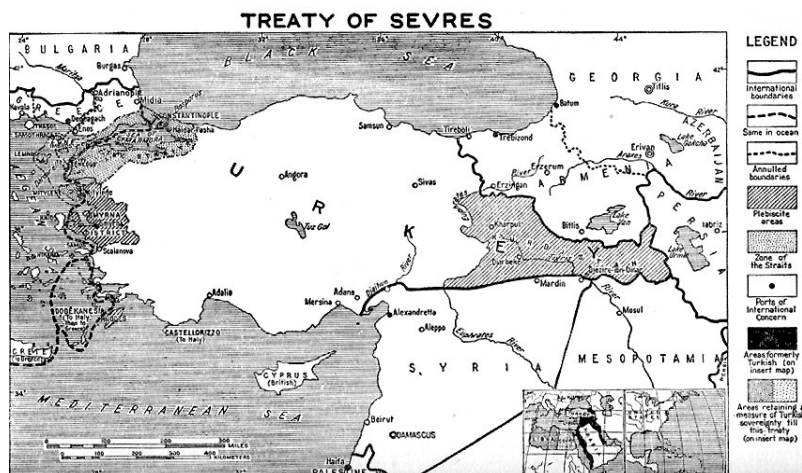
TREATY OF SEVRES

LEGEND

International boundaries

Same in ocean

Annulled boundaries

Plebiscite areas

Zone of the Straits

Ports of International Concern

Areas formerly Turkish (on insert map)

Areas retaining a measure of Turkish sovereignty till this treaty (on insert map)

BULGARIA
Burgas
Adrianople
Midia
Dedeagach
Enos
CONSTANTINOPLE
Haidar Pasha
SAMOTHRACE
LEMNOS
MITYLENE
SMYRNA
DISTRICT
Scalanova
DODEKANESE (To Italy)
CRETE
CASTELLORIZZO (To Italy)
Adalia
BLACK SEA
GEORGIA
Batum
Tiflis
Kura River
AZERBAIJAN
Samsun
Tireboli
Trebizond
Erzerum
Erzingan
ARMENIA
Erivan
Ararat
Lake Sevan
Angora
Sivas
T U R K E Y
Tuz Gol
Kharput
Bitlis
Lake Van
Diarbekr
PERSIA
Tabriz
Lake Urmia
KURDISTAN
Djezire-ibn-Omar
Mardin
Mosul
Adana
Mersina
Alexandretta
Aleppo
Euphrates River
SYRIA
MESOPOTAMIA
CYPRUS (British)
MEDITERRANEAN SEA
Beirut
DAMASCUS
Haifa
PALESTINE
River
MILES
KILOMETERS